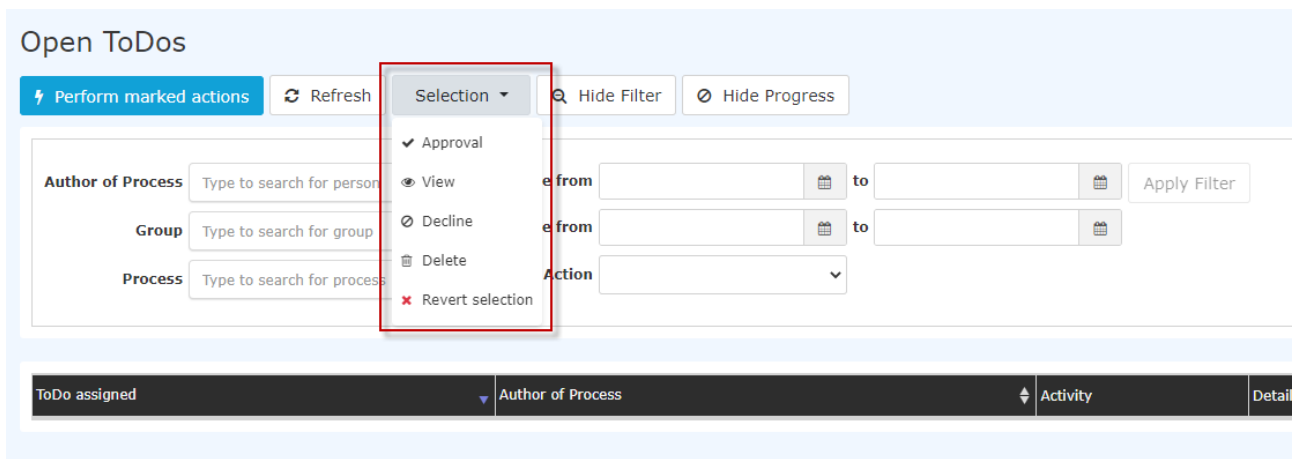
Open ToDos

Perform marked actions | Refresh | Selection | Hide Filter | Hide Progress

Approval
View
Decline
Delete
Revert selection

Author of Process | Type to search for person
Group | Type to search for group
Process | Type to search for process

e from | to | Apply Filter
e from | to
Action

| ToDo assigned | Author of Process | Activity | Detai |
|---|---|---|---|